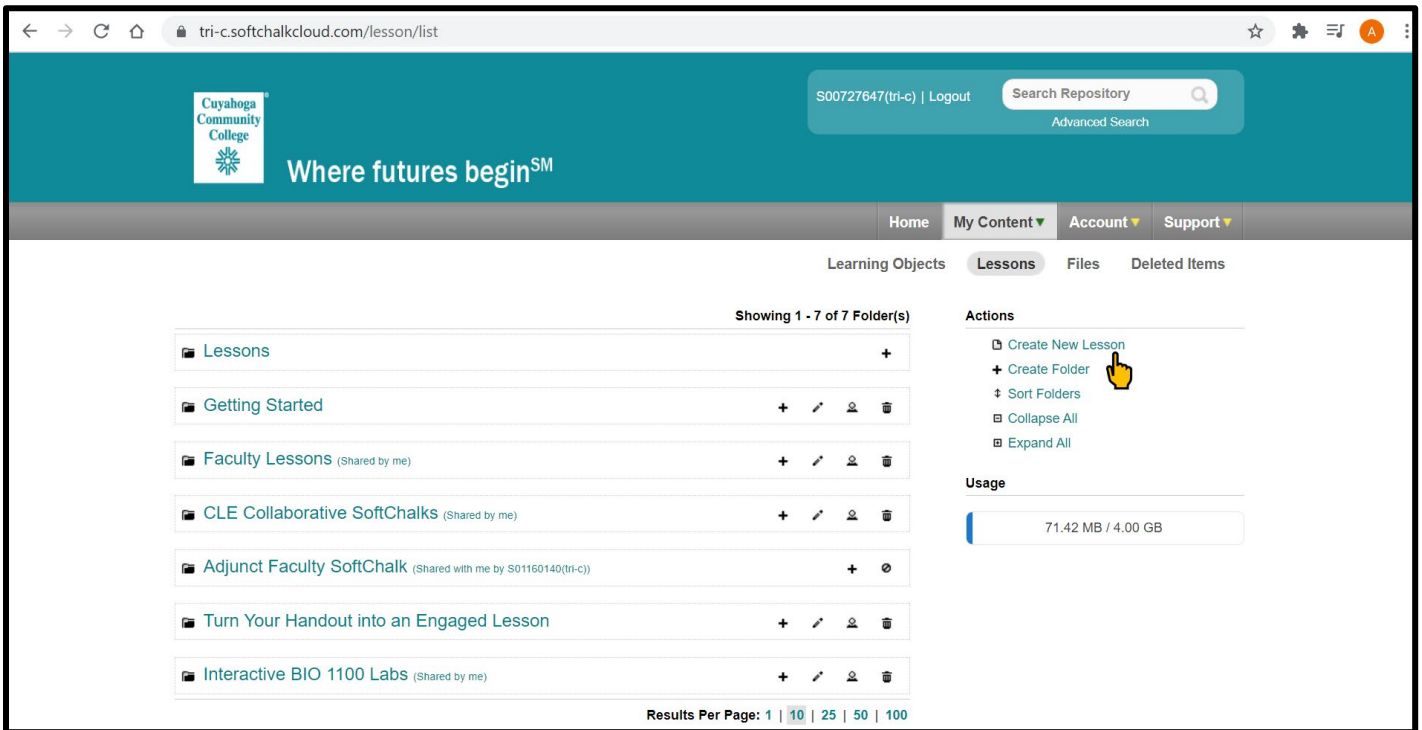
tri-c.softchalkcloud.com/lesson/list

A

Cuyahoga Community College®

Where futures begin$^{SM}$

S00727647(tri-c) | Logout

Search Repository

Advanced Search

Home My Content Account Support

Learning Objects Lessons Files Deleted Items

Showing 1 - 7 of 7 Folder(s)

Lessons

Getting Started

Faculty Lessons (Shared by me)

CLE Collaborative SoftChalks (Shared by me)

Adjunct Faculty SoftChalk (Shared with me by S01160140(tri-c))

Turn Your Handout into an Engaged Lesson

Interactive BIO 1100 Labs (Shared by me)

Results Per Page: 1 | 10 | 25 | 50 | 100

Actions

Create New Lesson

Create Folder

Sort Folders

Collapse All

Expand All

Usage

71.42 MB / 4.00 GB